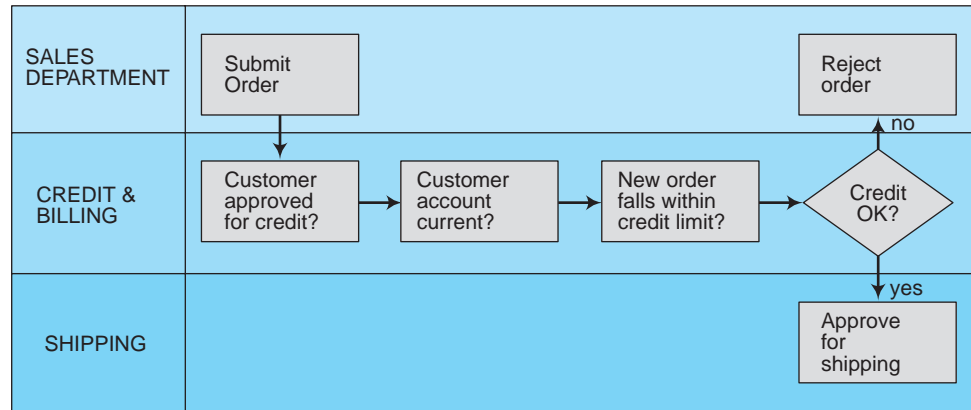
SALES DEPARTMENT

Submit Order

Reject order

no

CREDIT & BILLING

Customer approved for credit?

Customer account current?

New order falls within credit limit?

Credit OK?

yes

SHIPPING

Approve for shipping